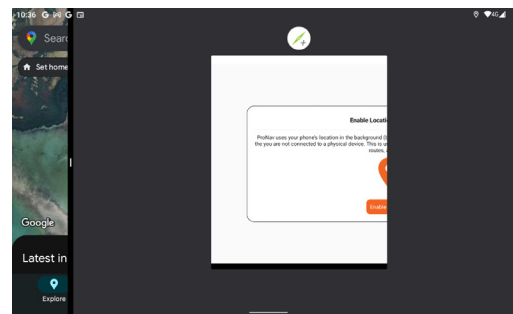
10:36 G G

4G

Searc

Set home

Google

Latest in

Explore

Enable Locati

ProNav uses your phone's location in the background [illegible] the you are not connected to a physical device. This is u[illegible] routes, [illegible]

Enable